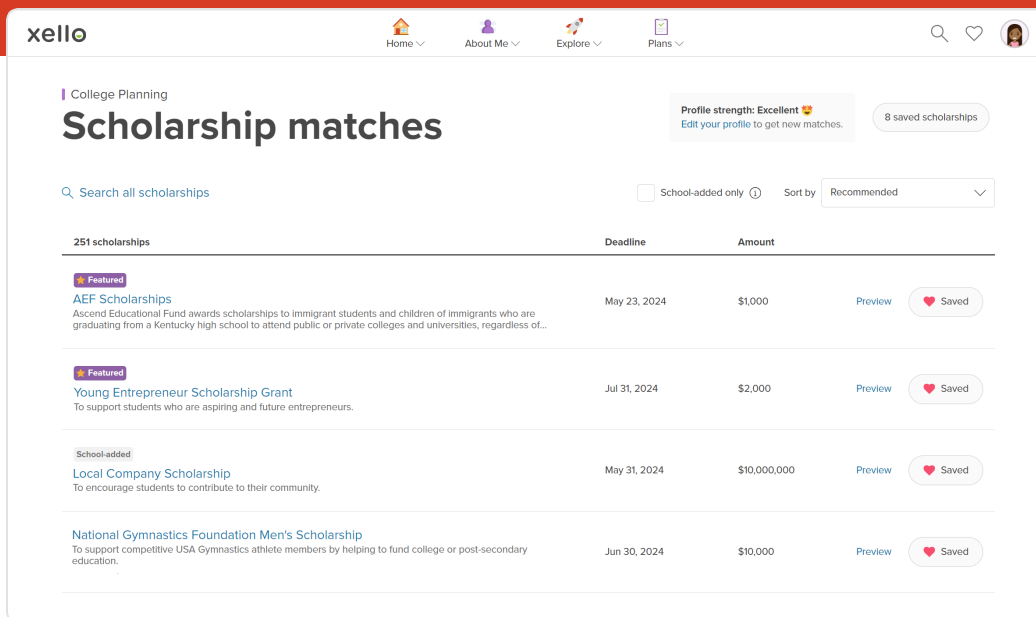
xello

Home About Me Explore Plans

College Planning

Scholarship matches

Profile strength: Excellent
Edit your profile to get new matches.

8 saved scholarships

Search all scholarships

School-added only

Sort by Recommended

| 251 scholarships | Deadline | Amount | | |
|---|---|---|---|---|
| Featured AEF Scholarships Ascend Educational Fund awards scholarships to immigrant students and children of immigrants who are graduating from a Kentucky high school to attend public or private colleges and universities, regardless of... | May 23, 2024 | $1,000 | Preview | Saved |
| Featured Young Entrepreneur Scholarship Grant To support students who are aspiring and future entrepreneurs. | Jul 31, 2024 | $2,000 | Preview | Saved |
| School-added Local Company Scholarship To encourage students to contribute to their community. | May 31, 2024 | $10,000,000 | Preview | Saved |
| National Gymnastics Foundation Men's Scholarship To support competitive USA Gymnastics athlete members by helping to fund college or post-secondary education. | Jun 30, 2024 | $10,000 | Preview | Saved |